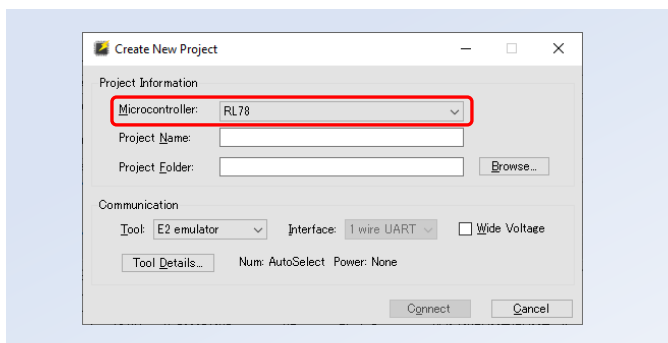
Create New Project

Project Information

Microcontroller: RL78

Project Name:

Project Folder:

Browse...

Communication

Tool: E2 emulator

Interface: 1 wire UART

Wide Voltage

Tool Details...

Num: AutoSelect Power: None

Connect

Cancel